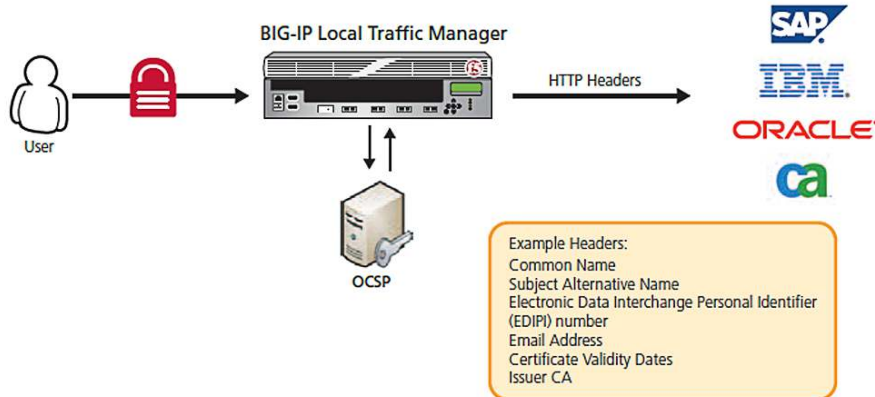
BIG-IP Local Traffic Manager

User

HTTP Headers

SAP

IBM

ORACLE

ca

OCSP

Example Headers:
Common Name
Subject Alternative Name
Electronic Data Interchange Personal Identifier (EDIPI) number
Email Address
Certificate Validity Dates
Issuer CA